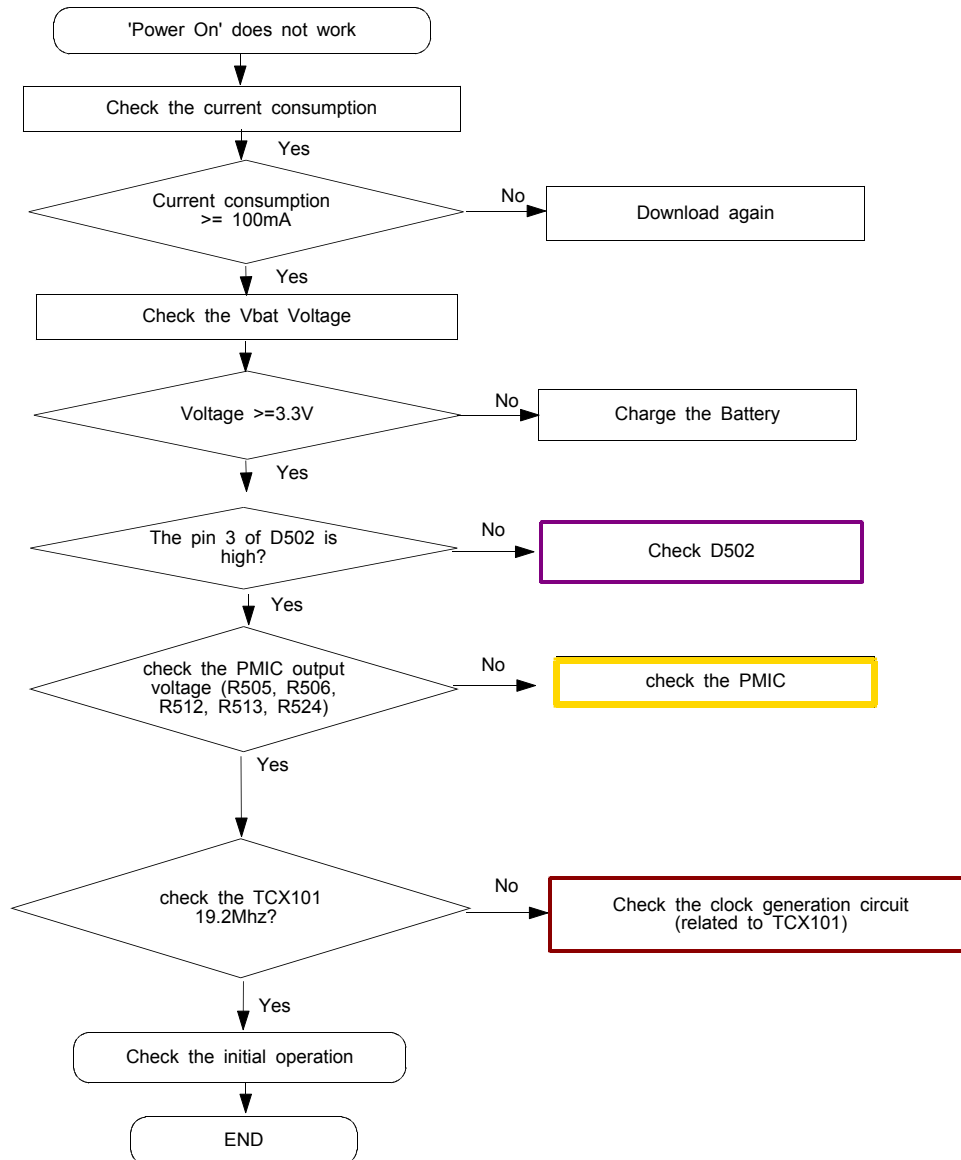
'Power On' does not work

Check the current consumption

Yes

Current consumption >= 100mA

No

Download again

Yes

Check the Vbat Voltage

Voltage >=3.3V

No

Charge the Battery

Yes

The pin 3 of D502 is high?

No

Check D502

Yes

check the PMIC output voltage (R505, R506, R512, R513, R524)

No

check the PMIC

Yes

check the TCX101 19.2Mhz?

No

Check the clock generation circuit (related to TCX101)

Yes

Check the initial operation

END